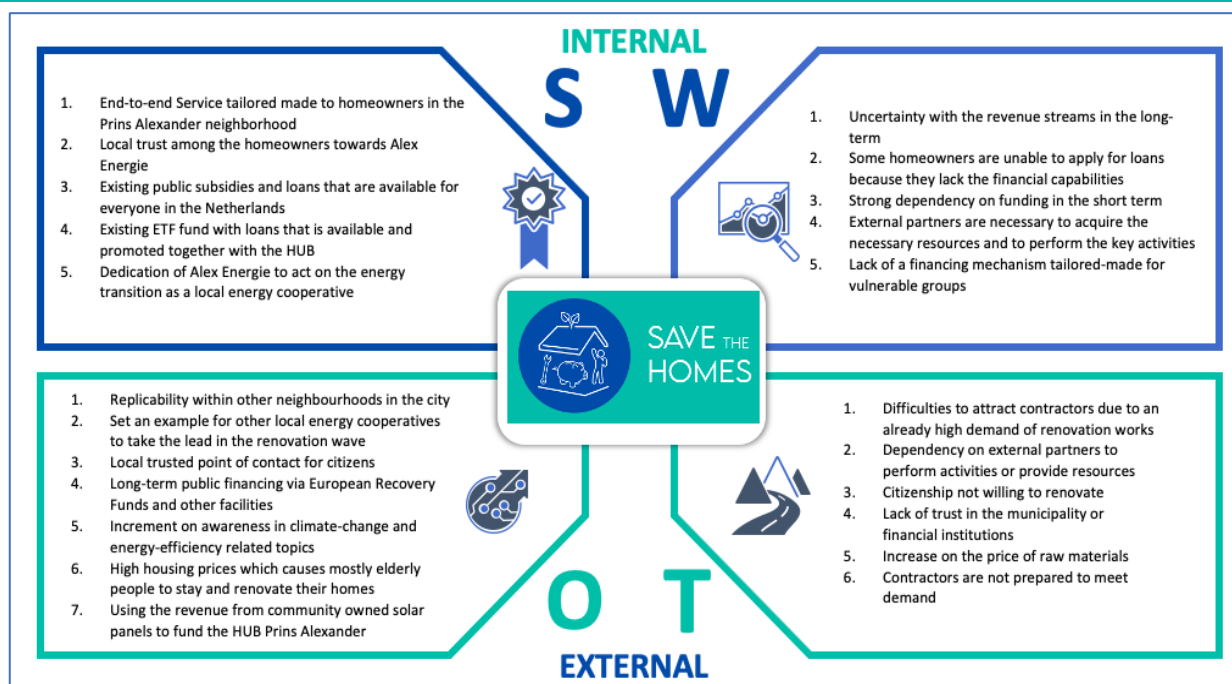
INTERNAL

S W

1. End-to-end Service tailored made to homeowners in the Prins Alexander neighborhood
2. Local trust among the homeowners towards Alex Energie
3. Existing public subsidies and loans that are available for everyone in the Netherlands
4. Existing ETF fund with loans that is available and promoted together with the HUB
5. Dedication of Alex Energie to act on the energy transition as a local energy cooperative

1. Uncertainty with the revenue streams in the long-term
2. Some homeowners are unable to apply for loans because they lack the financial capabilities
3. Strong dependency on funding in the short term
4. External partners are necessary to acquire the necessary resources and to perform the key activities
5. Lack of a financing mechanism tailored-made for vulnerable groups

SAVE THE HOMES

1. Replicability within other neighbourhoods in the city
2. Set an example for other local energy cooperatives to take the lead in the renovation wave
3. Local trusted point of contact for citizens
4. Long-term public financing via European Recovery Funds and other facilities
5. Increment on awareness in climate-change and energy-efficiency related topics
6. High housing prices which causes mostly elderly people to stay and renovate their homes
7. Using the revenue from community owned solar panels to fund the HUB Prins Alexander

1. Difficulties to attract contractors due to an already high demand of renovation works
2. Dependency on external partners to perform activities or provide resources
3. Citizenship not willing to renovate
4. Lack of trust in the municipality or financial institutions
5. Increase on the price of raw materials
6. Contractors are not prepared to meet demand

O T

EXTERNAL